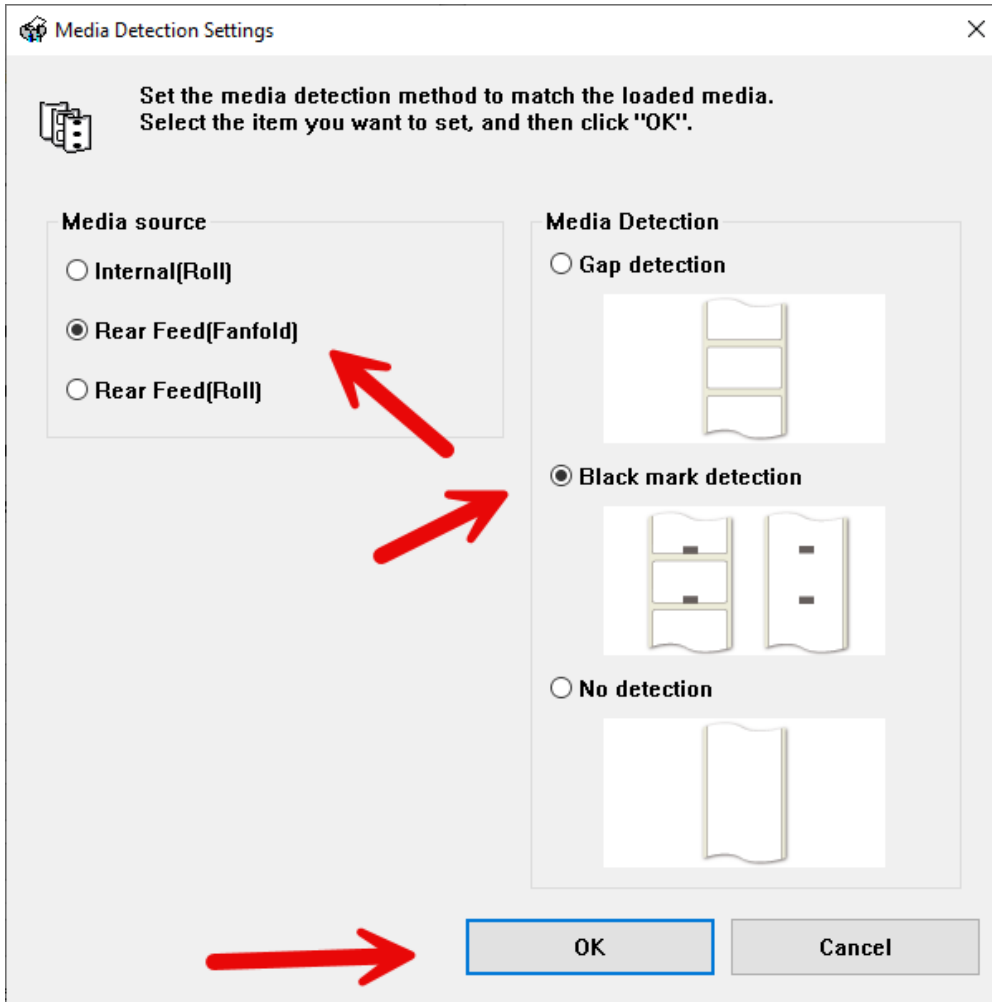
Media Detection Settings

Set the media detection method to match the loaded media.
Select the item you want to set, and then click "OK".

Media source

Internal(Roll)

Rear Feed(Fanfold)

Rear Feed(Roll)

Media Detection

Gap detection

Black mark detection

No detection

OK

Cancel